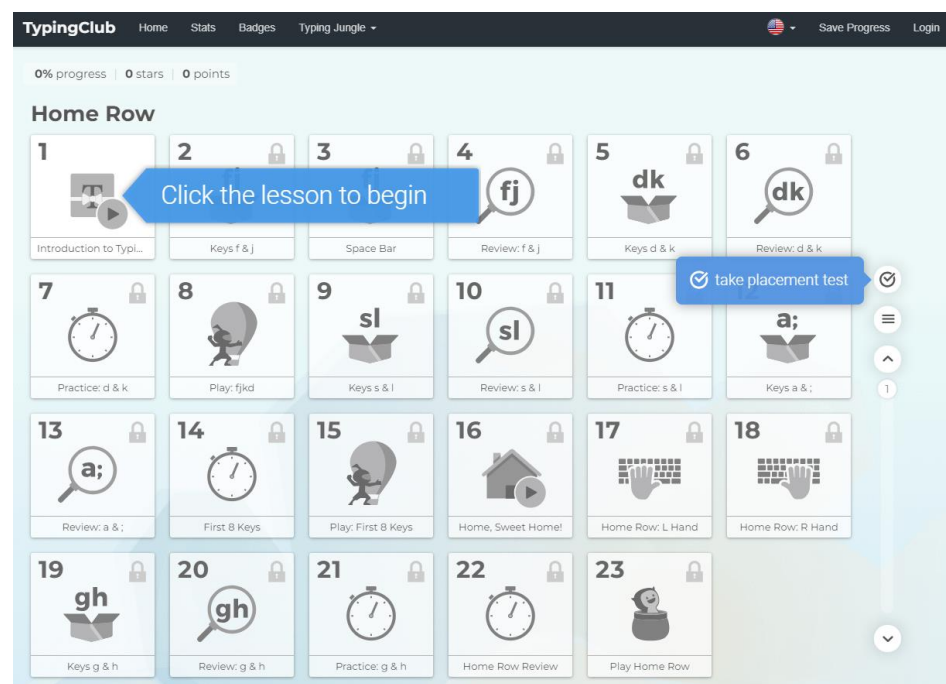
TypingClub Home Stats Badges Typing Jungle Save Progress Login

0% progress | 0 stars | 0 points

Home Row

1
Click the lesson to begin
Introduction to Typi...

2
Keys f & j

3
Space Bar

4
fj
Review: f & j

5
dk
Keys d & k

6
dk
Review: d & k

take placement test

7
Practice: d & k

8
Play: fjkd

9
sl
Keys s & l

10
sl
Review: s & l

11
Practice: s & l

12
a;
Keys a & ;

1

13
a;
Review: a & ;

14
First 8 Keys

15
Play: First 8 Keys

16
Home, Sweet Home!

17
Home Row: L Hand

18
Home Row: R Hand

19
gh
Keys g & h

20
gh
Review: g & h

21
Practice: g & h

22
Home Row Review

23
Play Home Row